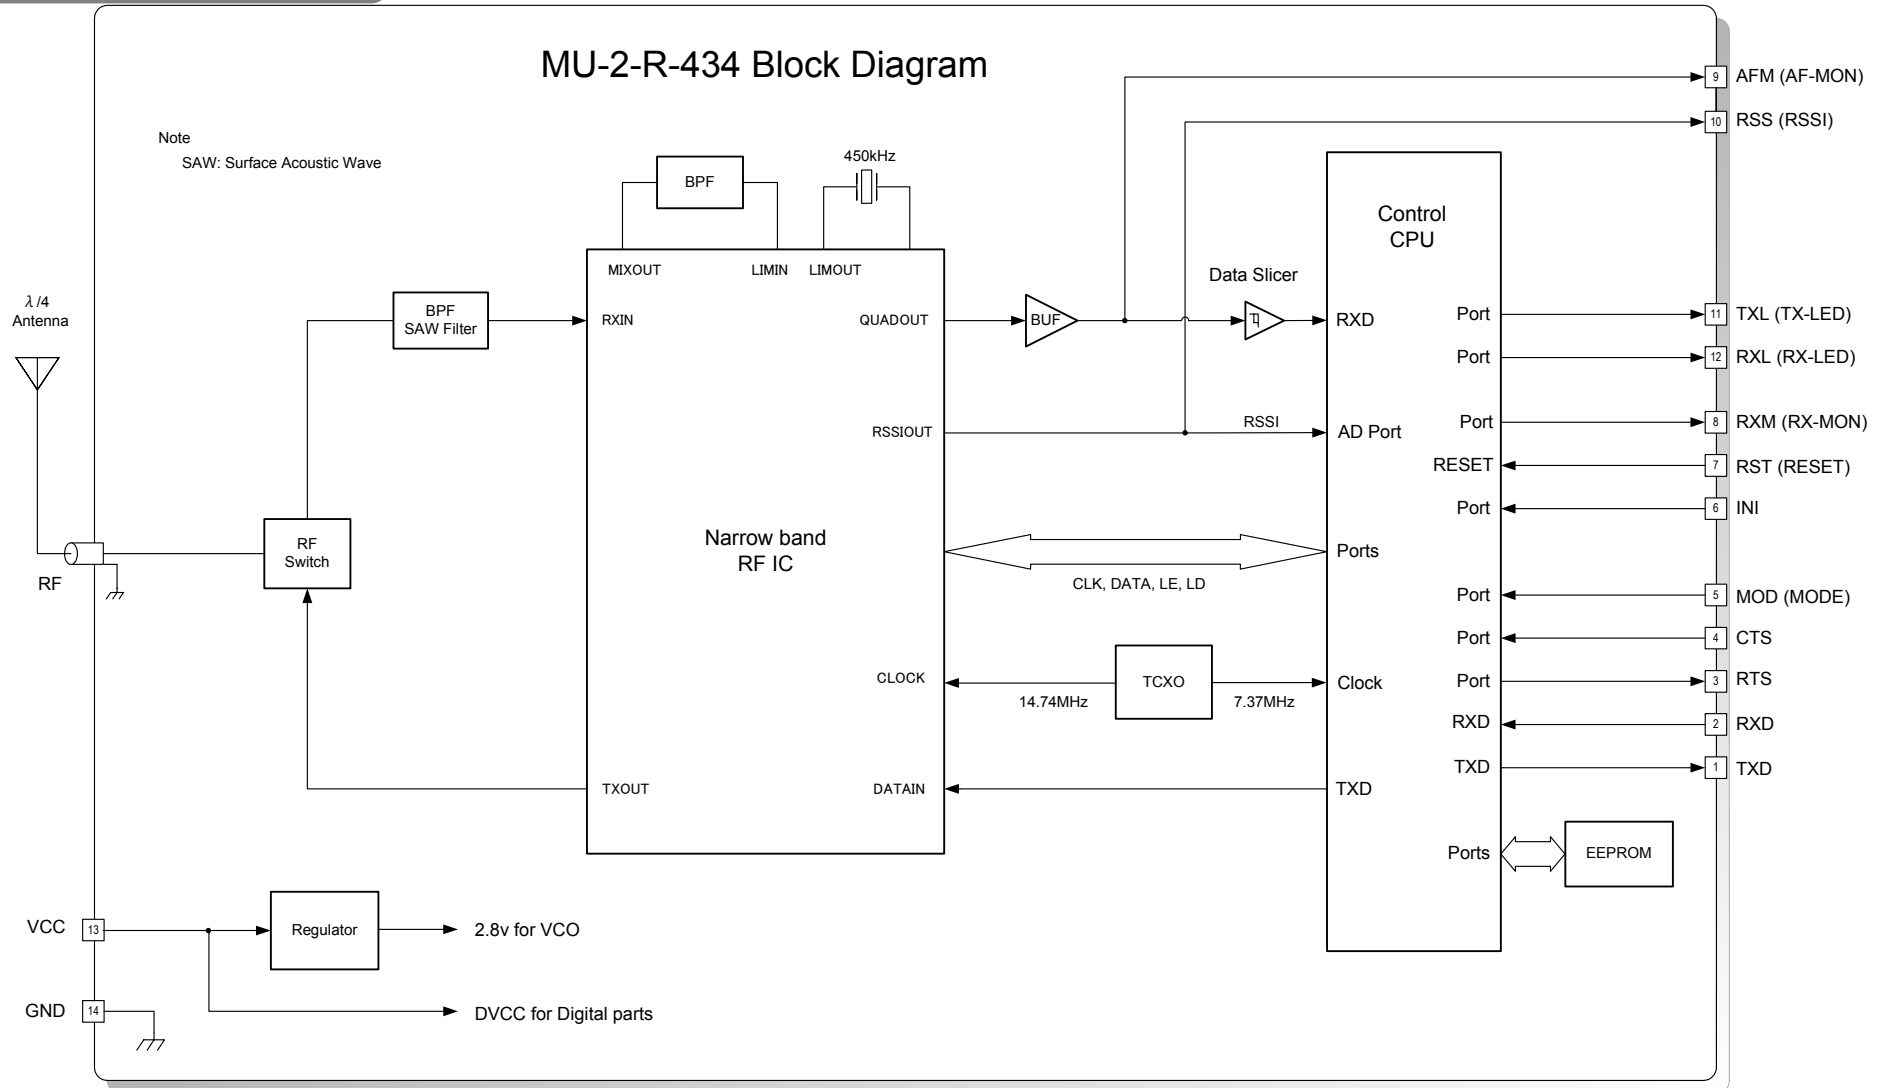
MU-2-R-434 Block Diagram

Note
SAW: Surface Acoustic Wave

9 AFM (AF-MON)
10 RSS (RSSI)

450kHz
BPF

MIXOUT LIMIN LIMOUT

Control CPU

$\lambda$/4 Antenna

BPF SAW Filter

RXIN QUADOUT BUF Data Slicer RXD

Port 11 TXL (TX-LED)
Port 12 RXL (RX-LED)

RSSIOUT RSSI AD Port

Port 8 RXM (RX-MON)
RESET 7 RST (RESET)
Port 6 INI

RF Switch

Narrow band RF IC

Ports

CLK, DATA, LE, LD

RF

Port 5 MOD (MODE)
Port 4 CTS

CLOCK 14.74MHz TCXO 7.37MHz Clock

Port 3 RTS
RXD 2 RXD
TXD 1 TXD

TXOUT DATAIN TXD

Ports EEPROM

VCC 13 Regulator 2.8v for VCO

GND 14 DVCC for Digital parts